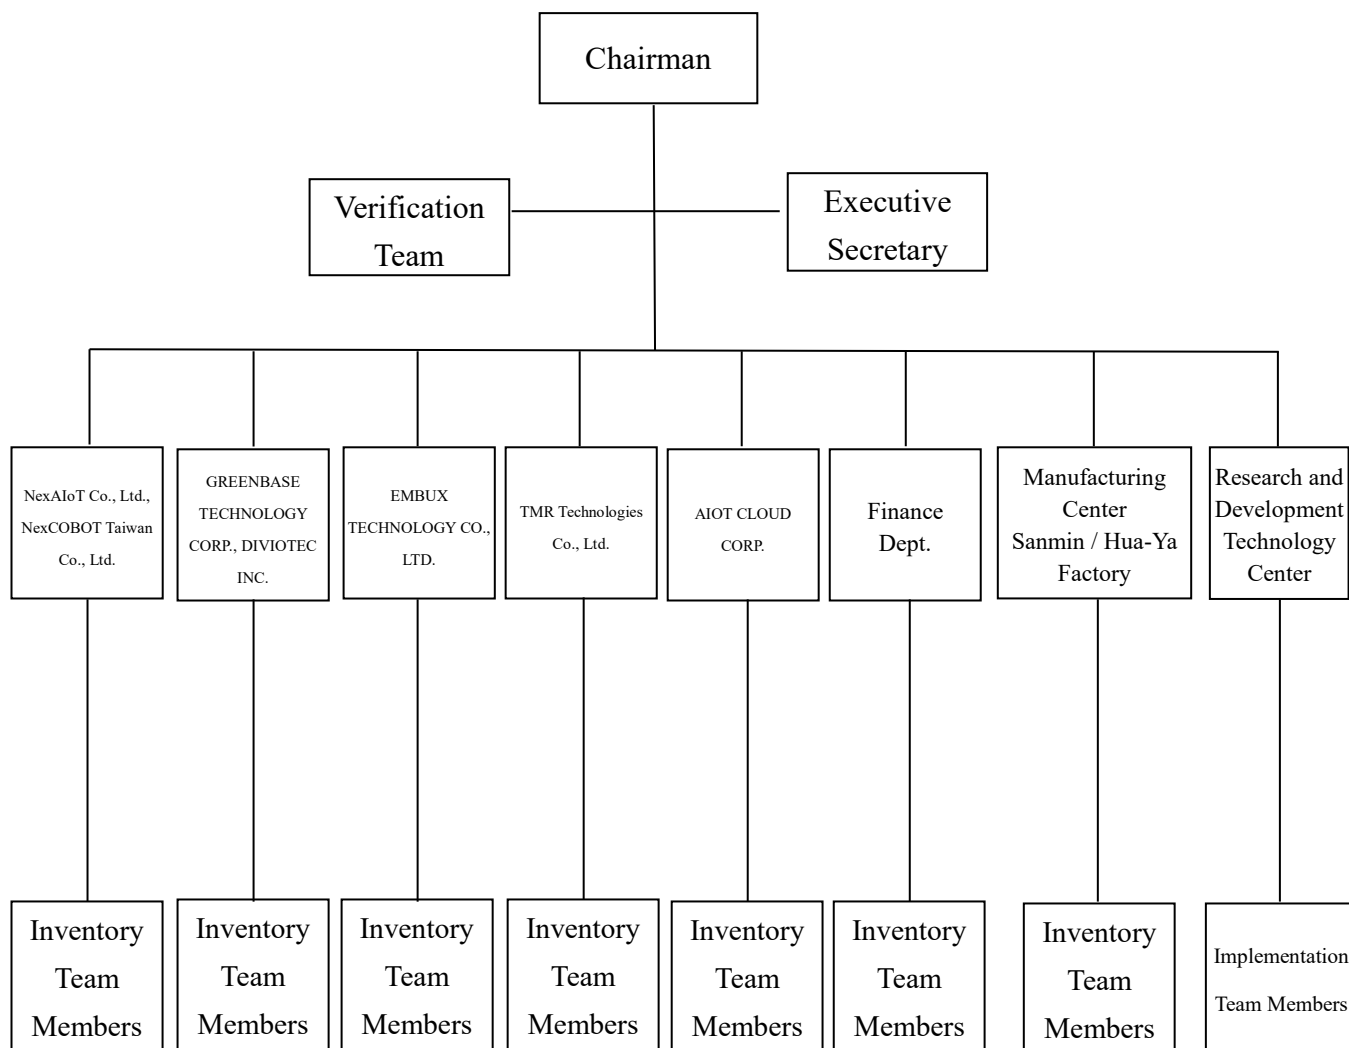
Chairman

Verification Team

Executive Secretary

NexAIoT Co., Ltd., NexCOBOT Taiwan Co., Ltd.

GREENBASE TECHNOLOGY CORP., DIVIOTEC INC.

EMBUX TECHNOLOGY CO., LTD.

TMR Technologies Co., Ltd.

AIOT CLOUD CORP.

Finance Dept.

Manufacturing Center Sanmin / Hua-Ya Factory

Research and Development Technology Center

Inventory Team Members

Inventory Team Members

Inventory Team Members

Inventory Team Members

Inventory Team Members

Inventory Team Members

Inventory Team Members

Implementation Team Members